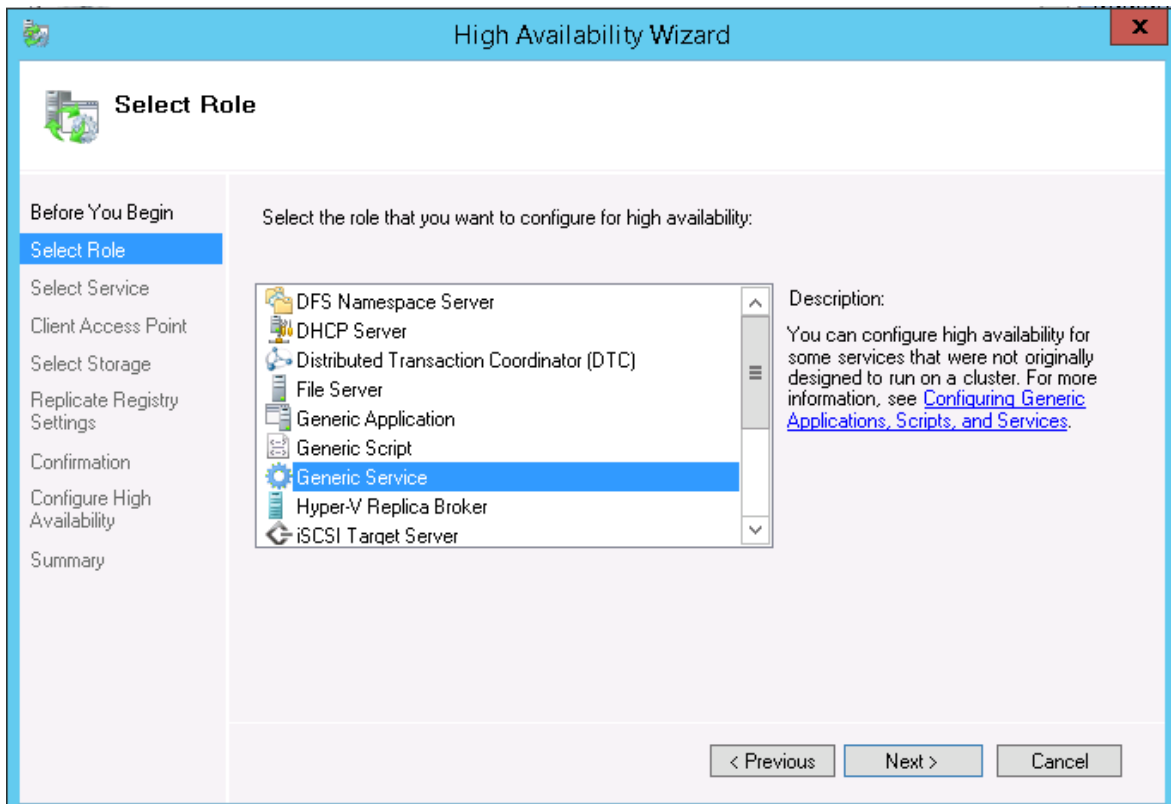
High Availability Wizard

Select Role

Before You Begin
Select Role
Select Service
Client Access Point
Select Storage
Replicate Registry Settings
Confirmation
Configure High Availability
Summary

Select the role that you want to configure for high availability:

DFS Namespace Server
DHCP Server
Distributed Transaction Coordinator (DTC)
File Server
Generic Application
Generic Script
Generic Service
Hyper-V Replica Broker
iSCSI Target Server

Description:

You can configure high availability for some services that were not originally designed to run on a cluster. For more information, see Configuring Generic Applications, Scripts, and Services.

< Previous
Next >
Cancel